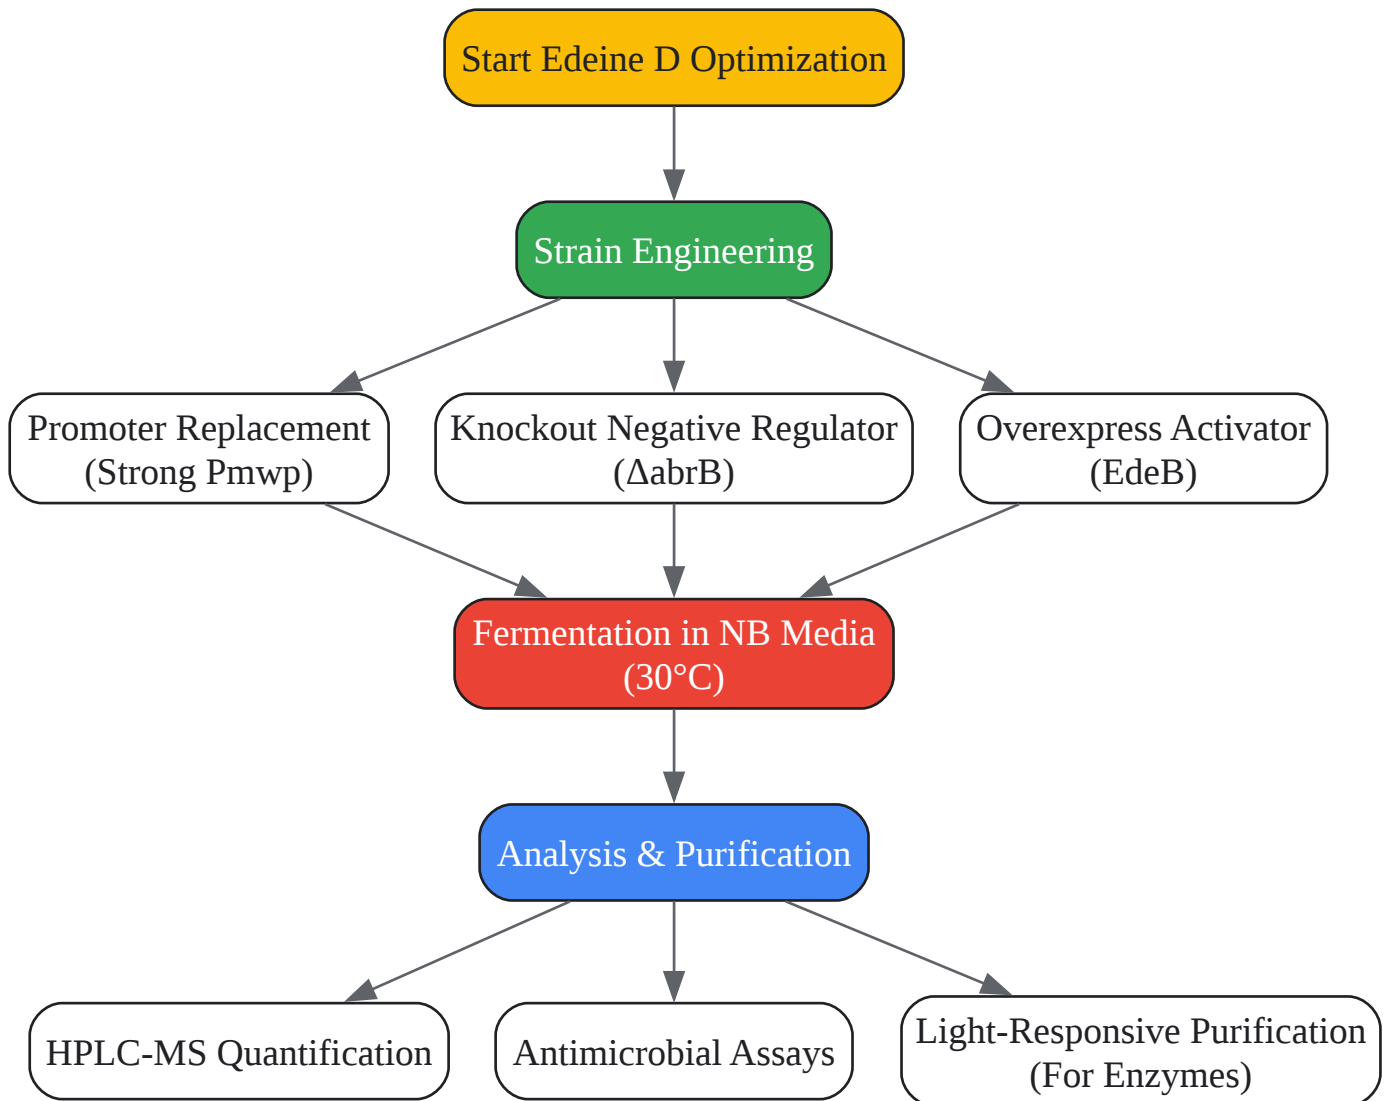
Start Edeine D Optimization

Strain Engineering

Promoter Replacement (Strong Pmwp)

Knockout Negative Regulator (ΔabrB)

Overexpress Activator (EdeB)

Fermentation in NB Media (30°C)

Analysis & Purification

HPLC-MS Quantification

Antimicrobial Assays

Light-Responsive Purification (For Enzymes)